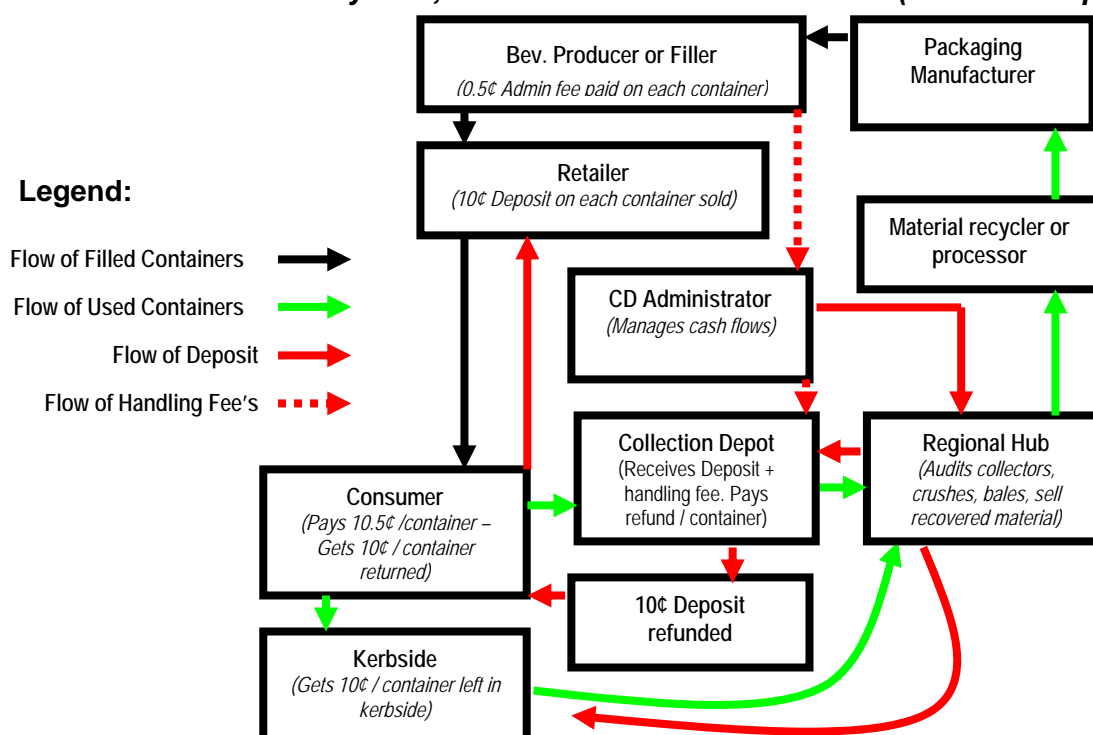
Bev. Producer or Filler
(0.5¢ Admin fee paid on each container)

Packaging Manufacturer

Retailer
(10¢ Deposit on each container sold)

Legend:

Flow of Filled Containers

Flow of Used Containers

Flow of Deposit

Flow of Handling Fee's

Material recycler or processor

CD Administrator
(Manages cash flows)

Collection Depot
(Receives Deposit + handling fee. Pays refund / container)

Regional Hub
(Audits collectors, crushes, bales, sell recovered material)

Consumer
(Pays 10.5¢ /container – Gets 10¢ / container returned)

10¢ Deposit refunded

Kerbside
(Gets 10¢ / container left in kerbside)